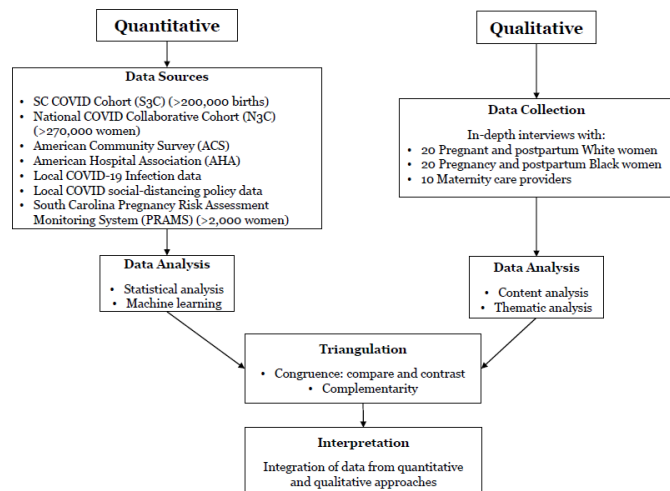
Quantitative

Qualitative

Data Sources

- SC COVID Cohort (S3C) (>200,000 births)
- National COVID Collaborative Cohort (N3C) (>270,000 women)
- American Community Survey (ACS)
- American Hospital Association (AHA)
- Local COVID-19 Infection data
- Local COVID social-distancing policy data
- South Carolina Pregnancy Risk Assessment Monitoring System (PRAMS) (>2,000 women)

Data Collection

In-depth interviews with:
- 20 Pregnant and postpartum White women
- 20 Pregnancy and postpartum Black women
- 10 Maternity care providers

Data Analysis

- Statistical analysis
- Machine learning

Data Analysis

- Content analysis
- Thematic analysis

Triangulation

- Congruence: compare and contrast
- Complementarity

Interpretation

Integration of data from quantitative and qualitative approaches